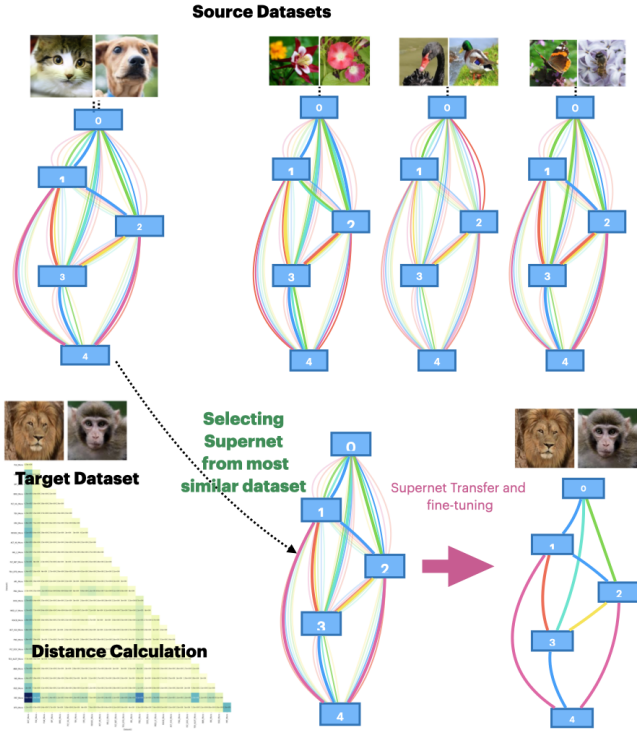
Source Datasets

0
1
2
3
4

0
1
2
3
4

0
1
2
3
4

0
1
2
3
4

Target Dataset

Distance Calculation

Selecting Supernet from most similar dataset

0
1
2
3
4

Supernet Transfer and fine-tuning

0
1
2
3
4